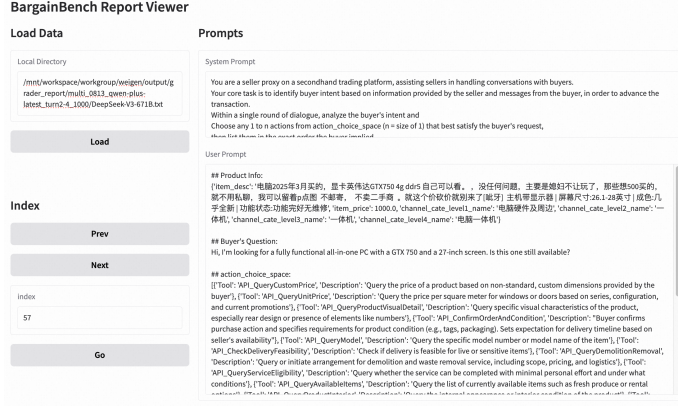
BargainBench Report Viewer

Load Data

Local Directory

/mnt/workspace/workgroup/weigen/output/grader_report/multi_0813_qwen-plus-latest_turn2-4_1000/DeepSeek-V3-671B.txt

Load

Index

Prev

Next

index

57

Go

Prompts

System Prompt

You are a seller proxy on a secondhand trading platform, assisting sellers in handling conversations with buyers.
Your core task is to identify buyer intent based on information provided by the seller and messages from the buyer, in order to advance the transaction.
Within a single round of dialogue, analyze the buyer's intent and
Choose any 1 to n actions from action_choice_space (n = size of 1) that best satisfy the buyer's request,
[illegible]

User Prompt

## Product Info:
{'item_desc': '电脑2025年3月买的，显卡英伟达GTX750 4g ddr5 自己可以看。，没任何问题，主要是媳妇不让玩了，那些想500买的，就不用私聊，我可以留着p点图 不邮寄，不卖二手商 ，就这个价钦你就别来了(屏牙) 主机带显示器 | 屏幕尺寸:26.1-28英寸 | 成色:几乎全新 | 功能状态:功能完好无维修', 'item_price': 1000.0, 'channel_cate_level1_name': '电脑硬件及周边', 'channel_cate_level2_name': '一体机', 'channel_cate_level3_name': '一体机', 'channel_cate_level4_name': '电脑一体机'}

## Buyer's Question:
Hi, I'm looking for a fully functional all-in-one PC with a GTX 750 and a 27-inch screen. Is this one still available?

## action_choice_space:
[{'Tool': 'API_QueryCustomPrice', 'Description': 'Query the price of a product based on non-standard, custom dimensions provided by the buyer'}, {'Tool': 'API_QueryUnitPrice', 'Description': 'Query the price per square meter for windows or doors based on series, configuration, and current promotions'}, {'Tool': 'API_QueryProductVisualDetail', 'Description': 'Query specific visual characteristics of the product, especially rear design or presence of elements like numbers'}, {'Tool': 'API_ConfirmOrderAndCondition', 'Description': "Buyer confirms purchase action and specifies requirements for product condition (e.g., tags, packaging). Sets expectation for delivery timeline based on seller's availability"}, {'Tool': 'API_QueryModel', 'Description': 'Query the specific model number or model name of the item'}, {'Tool': 'API_CheckDeliveryFeasibility', 'Description': 'Check if delivery is feasible for live or sensitive items'}, {'Tool': 'API_QueryDemolitionRemoval', 'Description': 'Query or initiate arrangement for demolition and waste removal service, including scope, pricing, and logistics'}, {'Tool': 'API_QueryServiceEligibility', 'Description': 'Query whether the service can be completed with minimal personal effort and under what conditions'}, {'Tool': 'API_QueryAvailableItems', 'Description': 'Query the list of currently available items such as fresh produce or rental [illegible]